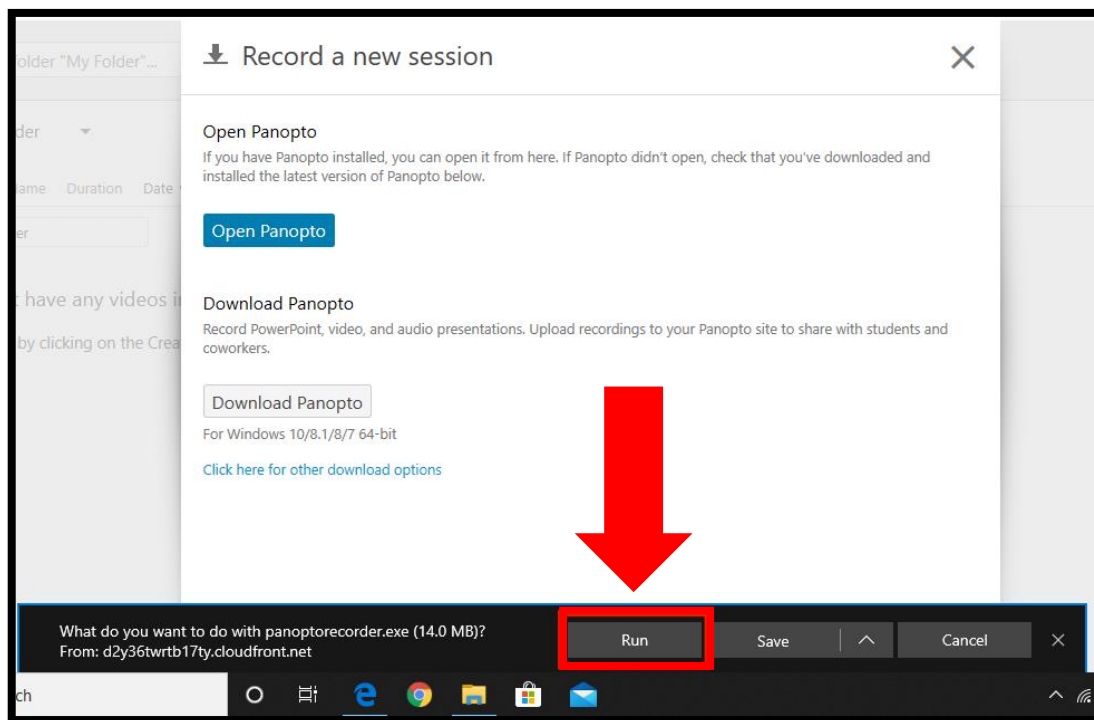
older "My Folder"...

der

ame Duration Date

er

t have any videos i

by clicking on the Crea

Record a new session

×

Open Panopto

If you have Panopto installed, you can open it from here. If Panopto didn't open, check that you've downloaded and installed the latest version of Panopto below.

Open Panopto

Download Panopto

Record PowerPoint, video, and audio presentations. Upload recordings to your Panopto site to share with students and coworkers.

Download Panopto

For Windows 10/8.1/8/7 64-bit

Click here for other download options

What do you want to do with panoptorecorder.exe (14.0 MB)?
From: d2y36twrtb17ty.cloudfront.net

Run

Save

Cancel

×

ch